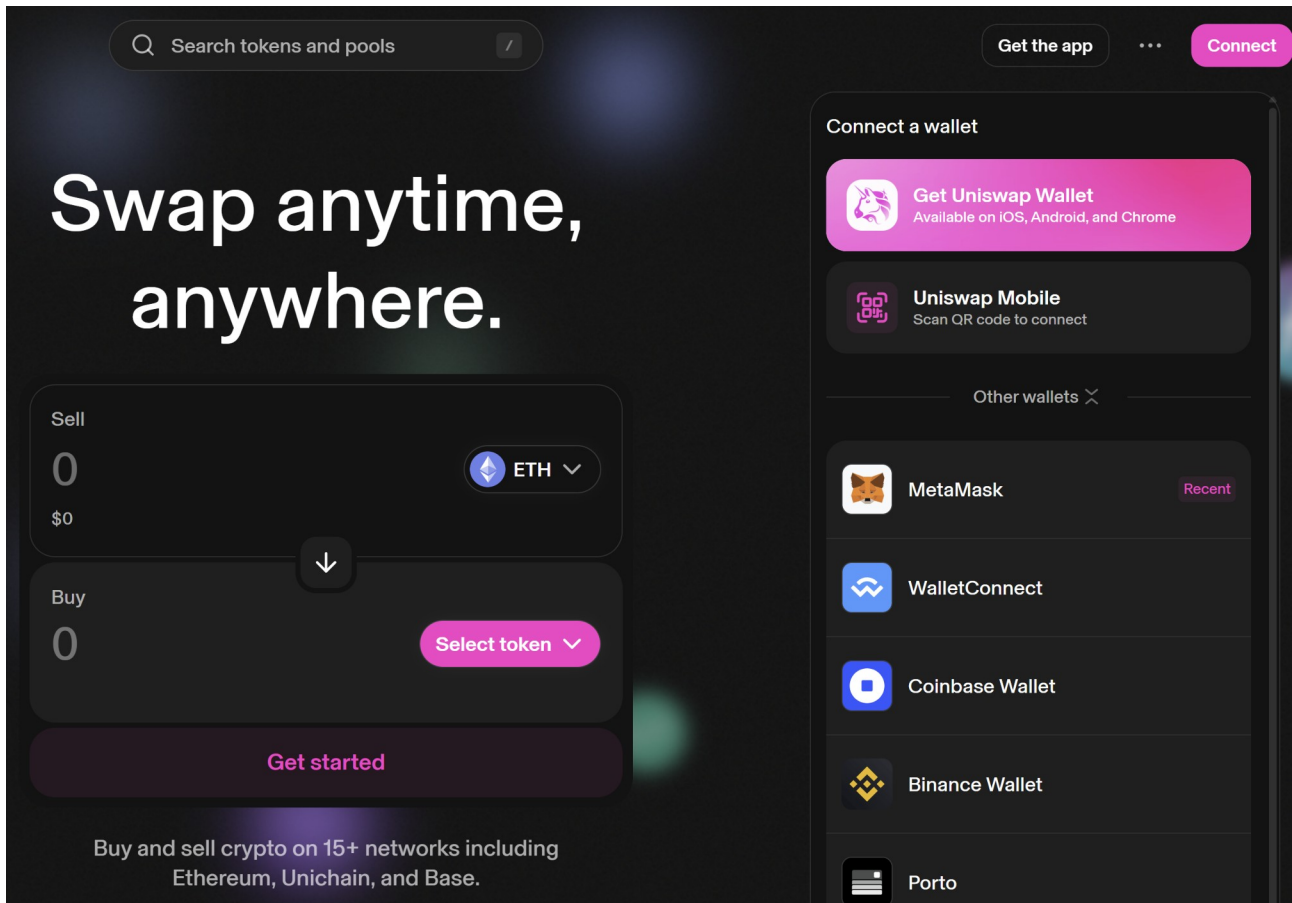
Search tokens and pools /

Get the app ··· Connect

Swap anytime, anywhere.

Sell
0
ETH
$0

Buy
0
Select token

Get started

Buy and sell crypto on 15+ networks including Ethereum, Unichain, and Base.

Connect a wallet

Get Uniswap Wallet
Available on iOS, Android, and Chrome

Uniswap Mobile
Scan QR code to connect

Other wallets

MetaMask Recent

WalletConnect

Coinbase Wallet

Binance Wallet

Porto